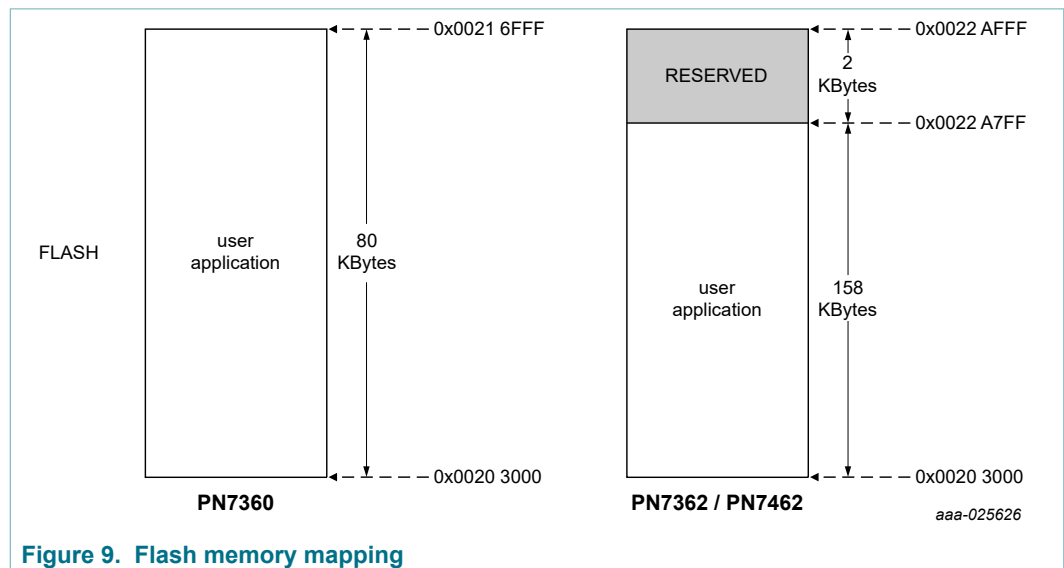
FLASH

user application

80 KBytes

0x0021 6FFF

0x0020 3000

PN7360

RESERVED

2 KBytes

0x0022 AFFF

0x0022 A7FF

user application

158 KBytes

0x0020 3000

PN7362 / PN7462

aaa-025626

Figure 9. Flash memory mapping